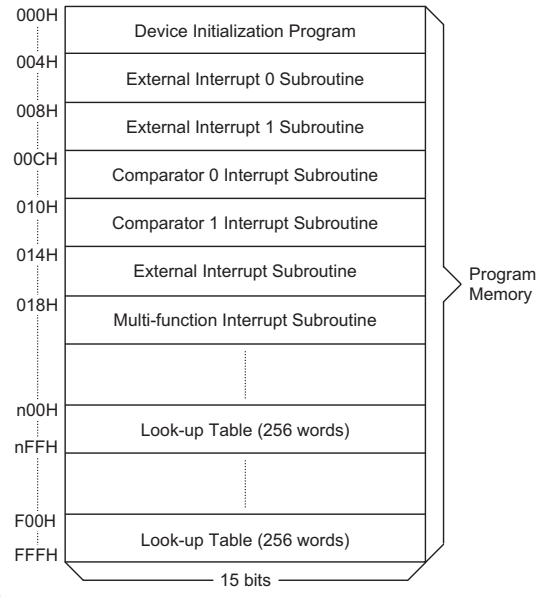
000H
Device Initialization Program
004H
External Interrupt 0 Subroutine
008H
External Interrupt 1 Subroutine
00CH
Comparator 0 Interrupt Subroutine
010H
Comparator 1 Interrupt Subroutine
014H
External Interrupt Subroutine
018H
Multi-function Interrupt Subroutine
n00H
Look-up Table (256 words)
nFFH
F00H
Look-up Table (256 words)
FFFH
15 bits

Program Memory